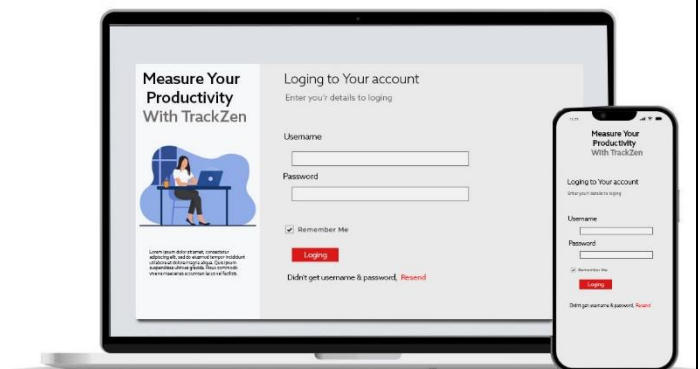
Measure Your Productivity With TrackZen

Lorem ipsum dolor sit amet, consectetur adipiscing elit, sed do eiusmod tempor incididunt ut labore et dolore magna aliqua. Quis ipsum suspendisse ultrices gravida. Risus commodo viverra maecenas accumsan lacus vel facilisis.

Loging to Your account

Enter you'r details to loging

Username

Password

Remember Me

Loging

Didn't get username & password, Resend

Measure Your Productivity With TrackZen

Loging to Your account

Enter you'r details to loging

Username

Password

Remember Me

Loging

Didn't get username & password, Resend